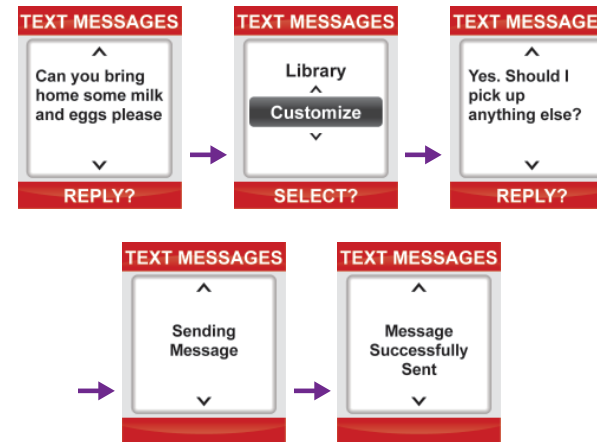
TEXT MESSAGES
^
Can you bring home some milk and eggs please
v
REPLY?

TEXT MESSAGES
Library
Customize
v
SELECT?

TEXT MESSAGE
^
Yes. Should I pick up anything else?
v
REPLY?

TEXT MESSAGES
^
Sending Message
v

TEXT MESSAGES
^
Message Successfully Sent
v